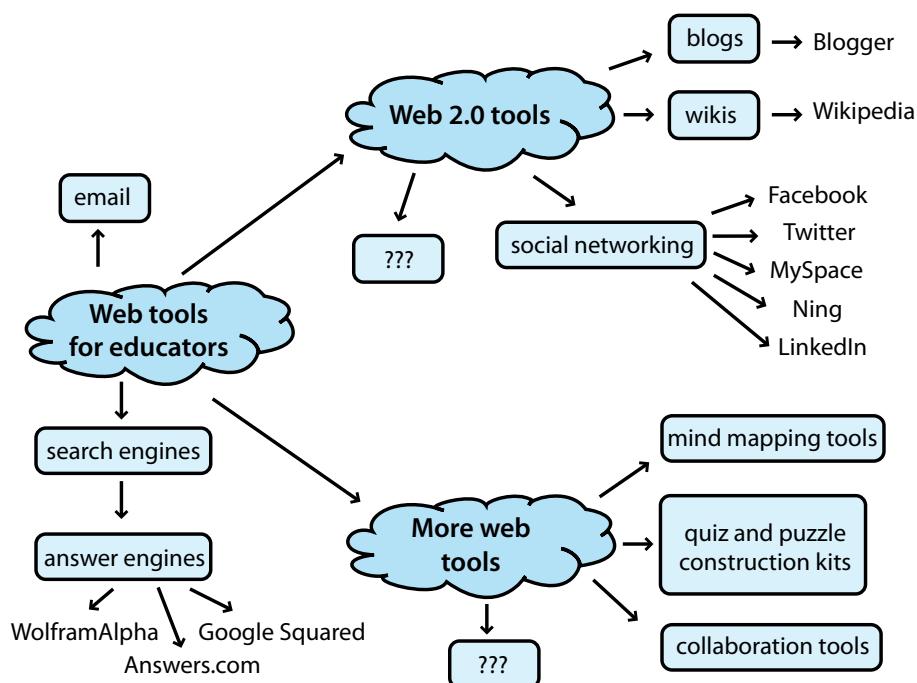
Web tools for educators

email

Web 2.0 tools

blogs → Blogger

wikis → Wikipedia

???

social networking

Facebook

Twitter

MySpace

Ning

LinkedIn

search engines

answer engines

WolframAlpha

Answers.com

Google Squared

More web tools

mind mapping tools

quiz and puzzle construction kits

collaboration tools

???